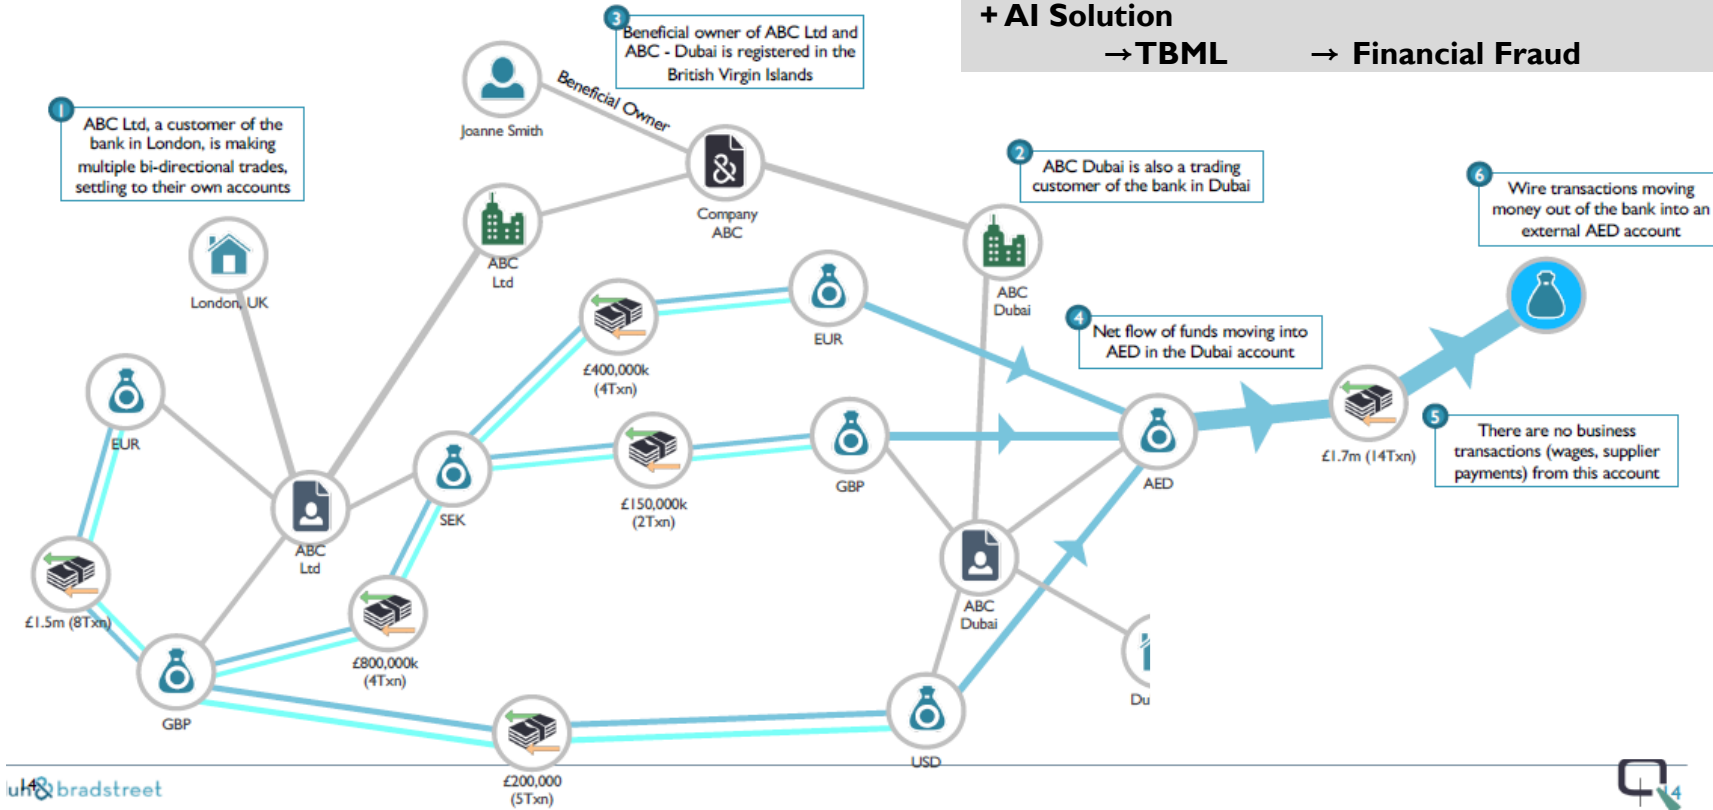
+ AI Solution
→TBML → Financial Fraud

3 Beneficial owner of ABC Ltd and ABC - Dubai is registered in the British Virgin Islands

1 ABC Ltd, a customer of the bank in London, is making multiple bi-directional trades, settling to their own accounts

2 ABC Dubai is also a trading customer of the bank in Dubai

6 Wire transactions moving money out of the bank into an external AED account

4 Net flow of funds moving into AED in the Dubai account

5 There are no business transactions (wages, supplier payments) from this account

Joanne Smith

Beneficial Owner

Company ABC

ABC Ltd

London, UK

ABC Dubai

EUR

£400,000k (4Txn)

EUR

SEK

£150,000k (2Txn)

GBP

AED

£1.7m (14Txn)

ABC Ltd

£1.5m (8Txn)

£800,000k (4Txn)

ABC Dubai

Du

GBP

£200,000 (5Txn)

USD

14

bradstreet

4